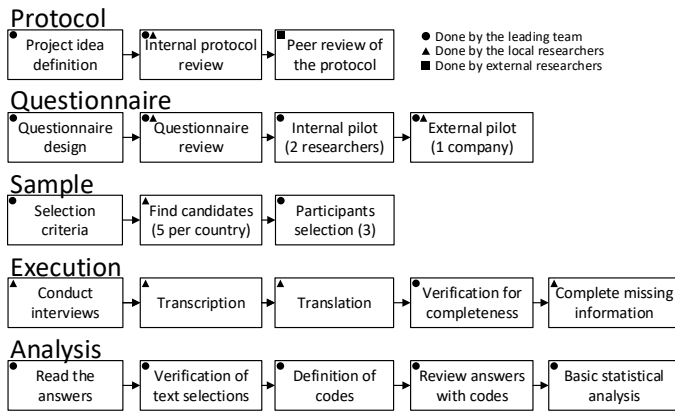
Protocol

● Project idea definition

●▲ Internal protocol review

■ Peer review of the protocol

● Done by the leading team
▲ Done by the local researchers
■ Done by external researchers

Questionnaire

● Questionnaire design

●▲ Questionnaire review

● Internal pilot (2 researchers)

●▲ External pilot (1 company)

Sample

● Selection criteria

▲ Find candidates (5 per country)

● Participants selection (3)

Execution

▲ Conduct interviews

▲ Transcription

▲ Translation

● Verification for completeness

▲ Complete missing information

Analysis

● Read the answers

● Verification of text selections

● Definition of codes

● Review answers with codes

● Basic statistical analysis